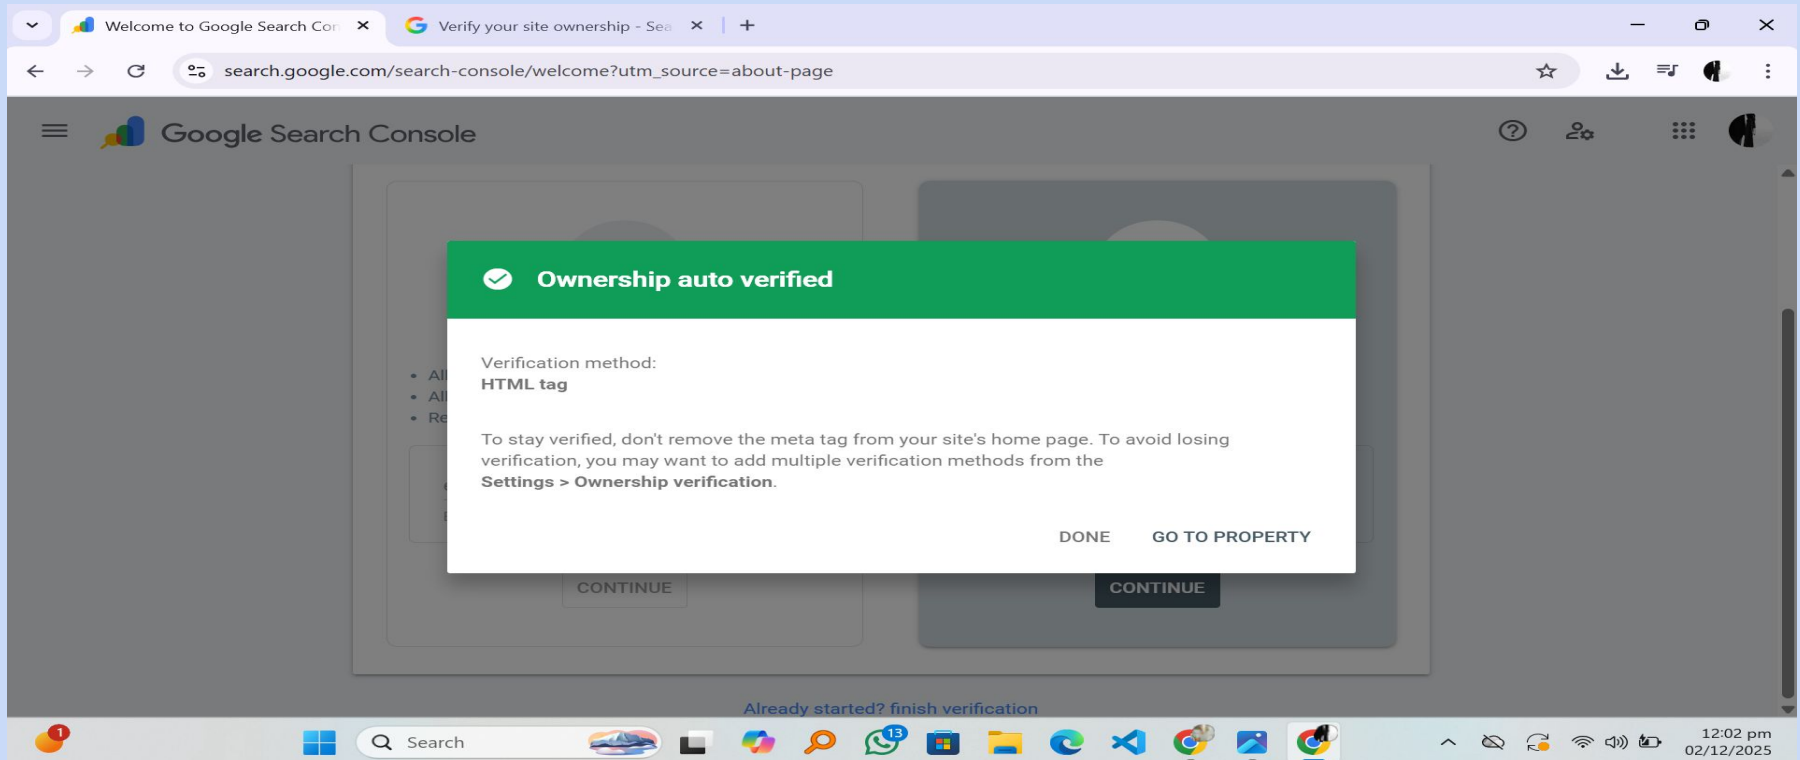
Welcome to Google Search Con ×
Verify your site ownership - Sea ×
+

search.google.com/search-console/welcome?utm_source=about-page

Google Search Console

• Al
• Al
• Re

Ownership auto verified

Verification method:
HTML tag

To stay verified, don't remove the meta tag from your site's home page. To avoid losing verification, you may want to add multiple verification methods from the Settings > Ownership verification.

DONE GO TO PROPERTY

CONTINUE
CONTINUE

Already started? finish verification

1
Search
13
12:02 pm
02/12/2025